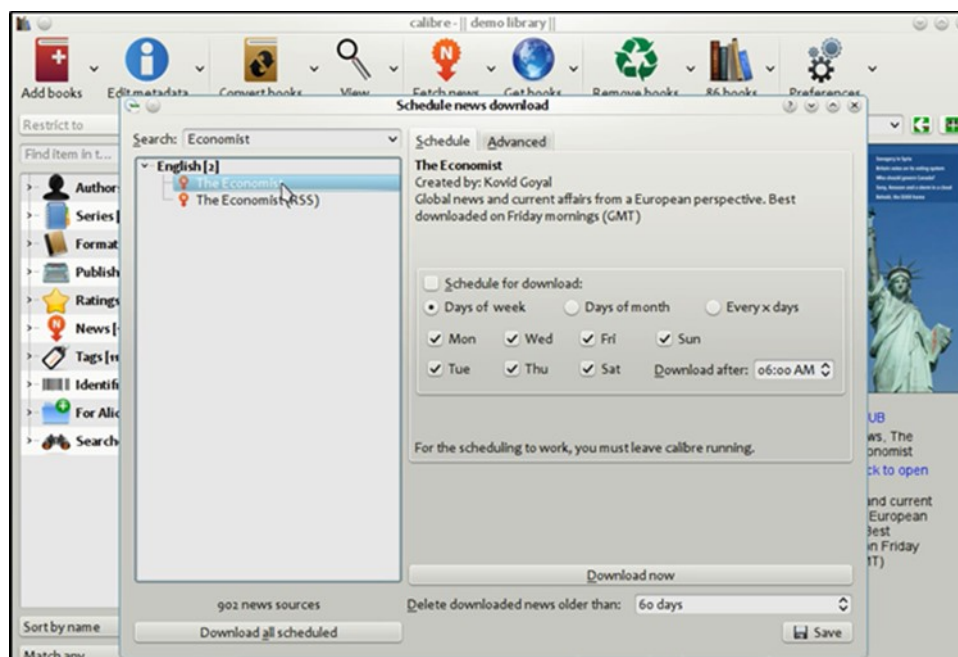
calibre - || demo library ||

Add books
Edit metadata
Convert books
View
Fetch news
Get books
Remove books
86 books
Preferences

Restrict to
Find item in t...
Author
Series
Format
Publish
Ratings
News
Tags
Identifi
For Alic
Search

Sort by name
Match any

Schedule news download

Search: Economist

English [2]
The Economist
The Economist (RSS)

902 news sources
Download all scheduled

Schedule
Advanced

The Economist
Created by: Kovid Goyal
Global news and current affairs from a European perspective. Best downloaded on Friday mornings (GMT)

Schedule for download:
Days of week
Days of month
Every x days
Mon
Wed
Fri
Sun
Tue
Thu
Sat
Download after: 06:00 AM

For the scheduling to work, you must leave calibre running.

Download now

Delete downloaded news older than: 60 days

Save

UB
ws, The
onomist
ck to open
nd current
European
est
n Friday
T)